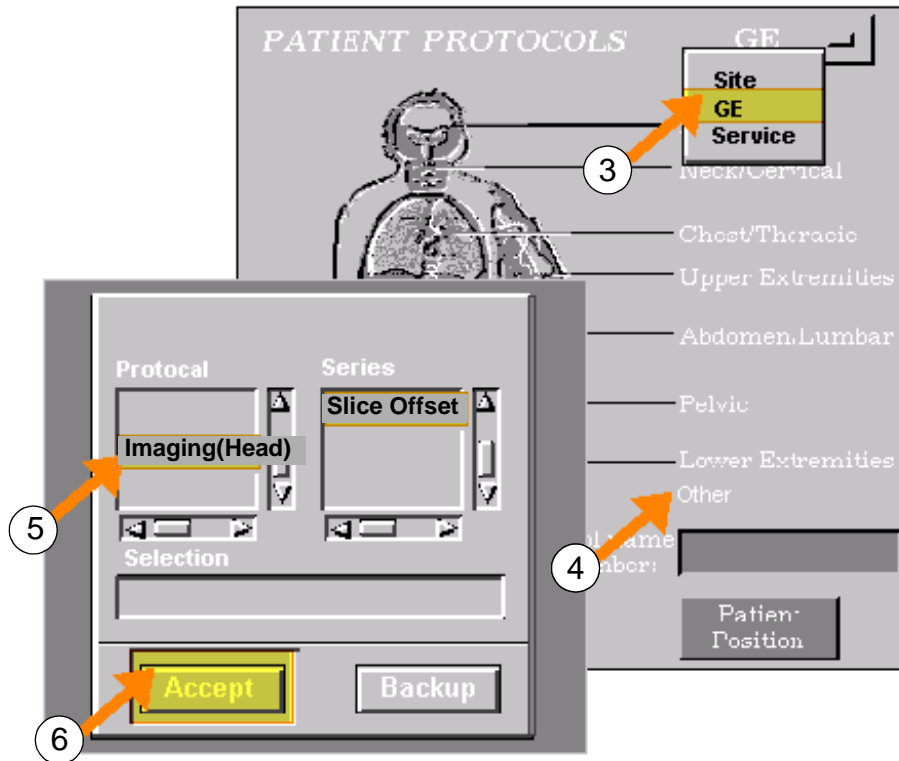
PATIENT PROTOCOLS GE

Site
GE
Service

3

Neck/Cervical

Chest/Thoracic

Upper Extremities

Abdomen/Lumbar

Pelvic

Lower Extremities

Other

4

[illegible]l Name
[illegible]mber:

Patient Position

Protocal

Series

Slice Offset

Imaging(Head)

5

Selection

Accept

Backup

6